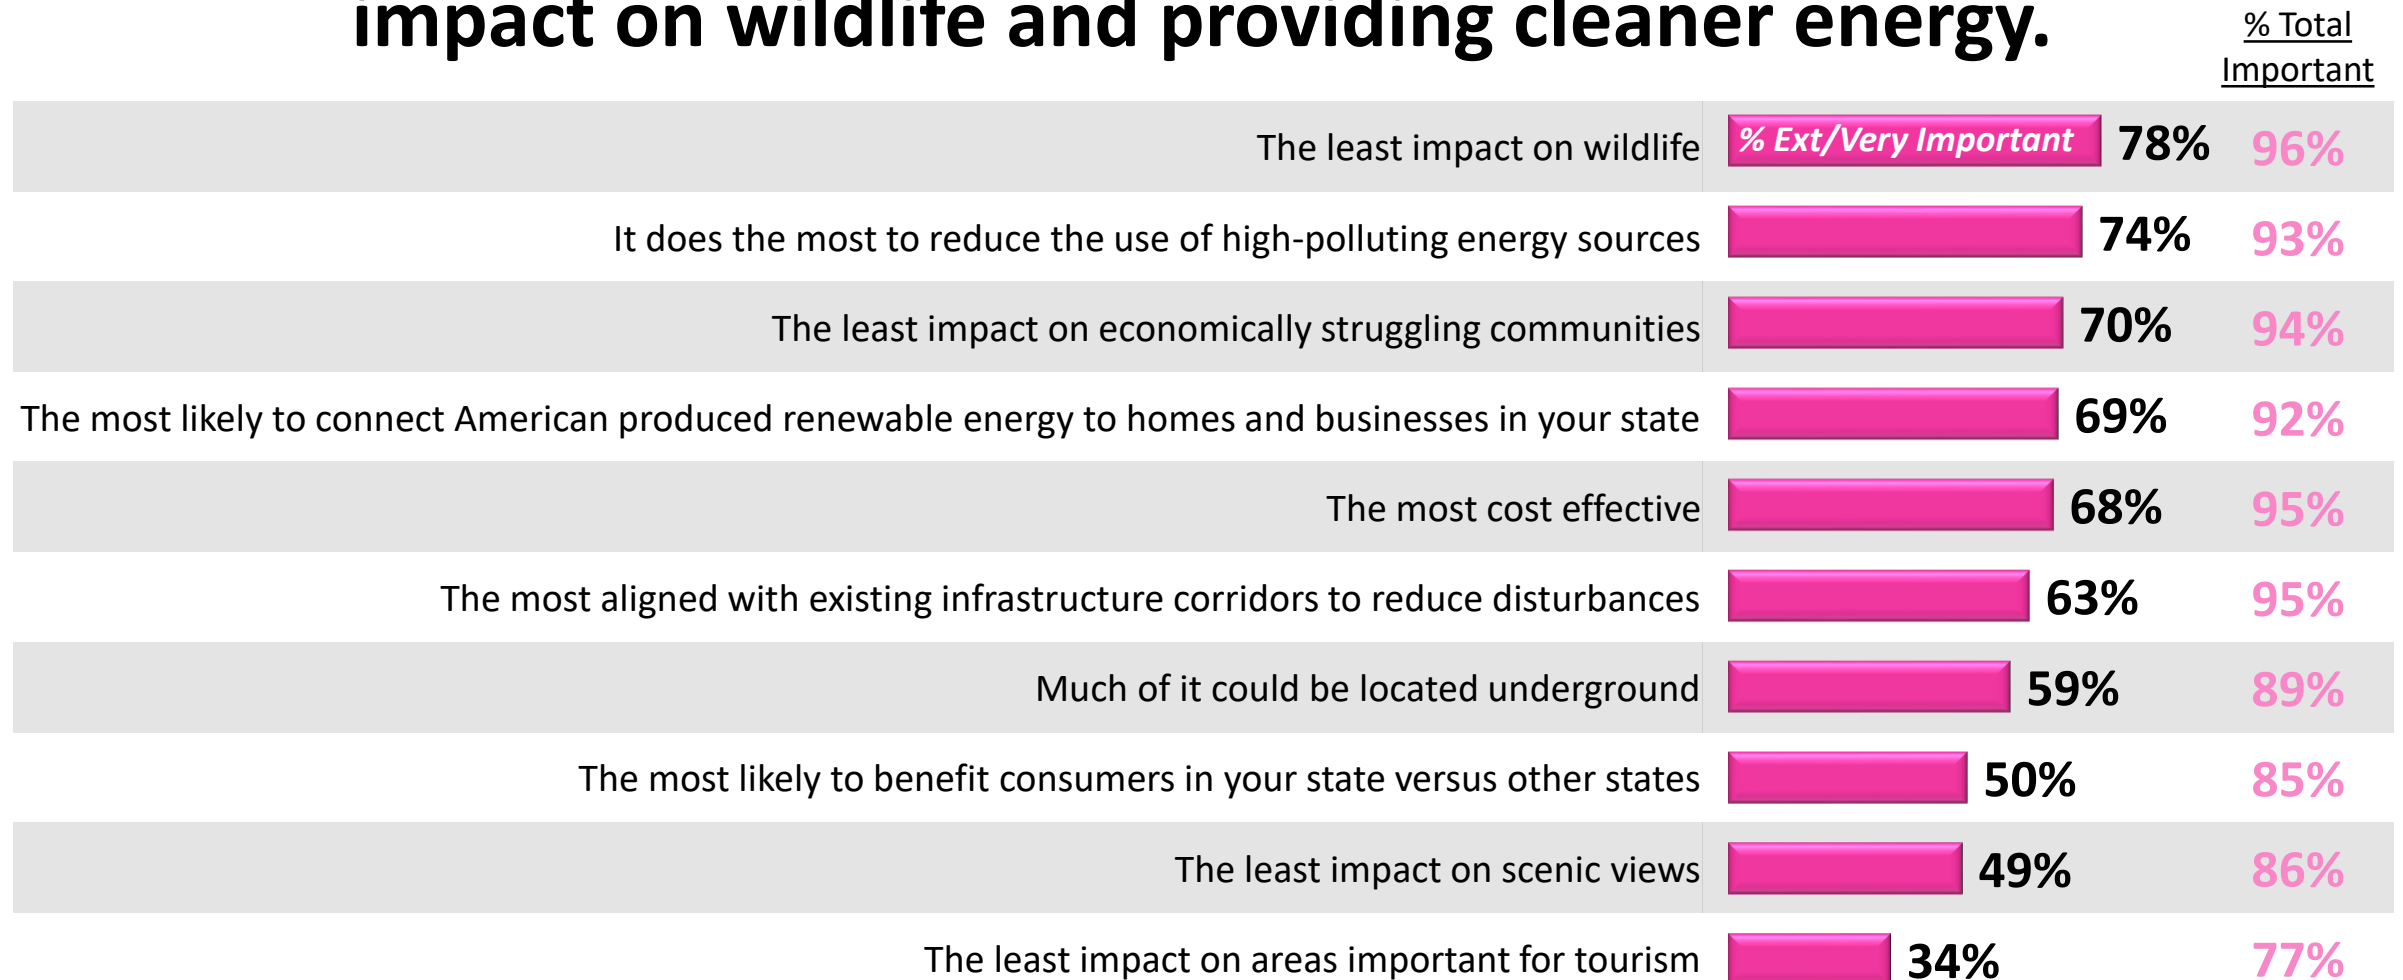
impact on wildlife and providing cleaner energy.

% Total Important

| | | |
|---|---|---|
| The least impact on wildlife | % Ext/Very Important 78% | 96% |
| It does the most to reduce the use of high-polluting energy sources | 74% | 93% |
| The least impact on economically struggling communities | 70% | 94% |
| The most likely to connect American produced renewable energy to homes and businesses in your state | 69% | 92% |
| The most cost effective | 68% | 95% |
| The most aligned with existing infrastructure corridors to reduce disturbances | 63% | 95% |
| Much of it could be located underground | 59% | 89% |
| The most likely to benefit consumers in your state versus other states | 50% | 85% |
| The least impact on scenic views | 49% | 86% |
| The least impact on areas important for tourism | 34% | 77% |